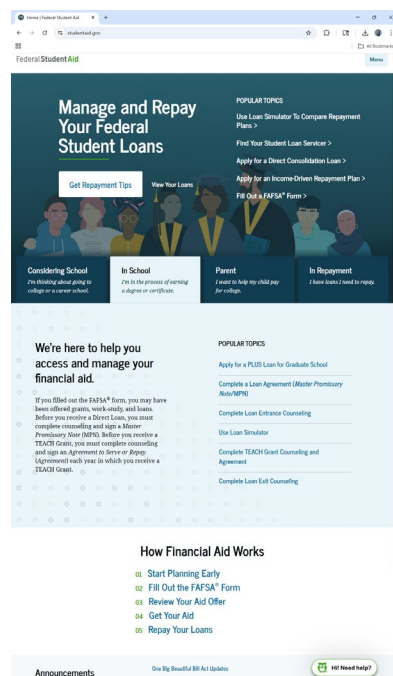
Home | Federal Student Aid
studentaid.gov
All Bookmarks
Federal Student Aid
Menu

Manage and Repay Your Federal Student Loans

Get Repayment Tips
View Your Loans

POPULAR TOPICS
Use Loan Simulator To Compare Repayment Plans >
Find Your Student Loan Servicer >
Apply for a Direct Consolidation Loan >
Apply for an Income-Driven Repayment Plan >
Fill Out a FAFSA® Form >

Considering School
I'm thinking about going to college or a career school.

In School
I'm in the process of earning a degree or certificate.

Parent
I want to help my child pay for college.

In Repayment
I have loans I need to repay.

We're here to help you access and manage your financial aid.

If you filled out the FAFSA® form, you may have been offered grants, work-study, and loans. Before you receive a Direct Loan, you must complete counseling and sign a Master Promissory Note (MPN). Before you receive a TEACH Grant, you must complete counseling and sign an Agreement to Serve or Repay (Agreement) each year in which you receive a TEACH Grant.

POPULAR TOPICS
Apply for a PLUS Loan for Graduate School
Complete a Loan Agreement (Master Promissory Note/MPN)
Complete Loan Entrance Counseling
Use Loan Simulator
Complete TEACH Grant Counseling and Agreement
Complete Loan Exit Counseling

How Financial Aid Works
01 Start Planning Early
02 Fill Out the FAFSA® Form
03 Review Your Aid Offer
04 Get Your Aid
05 Repay Your Loans

Announcements
One Big Beautiful Bill Act Updates
Hi! Need help?